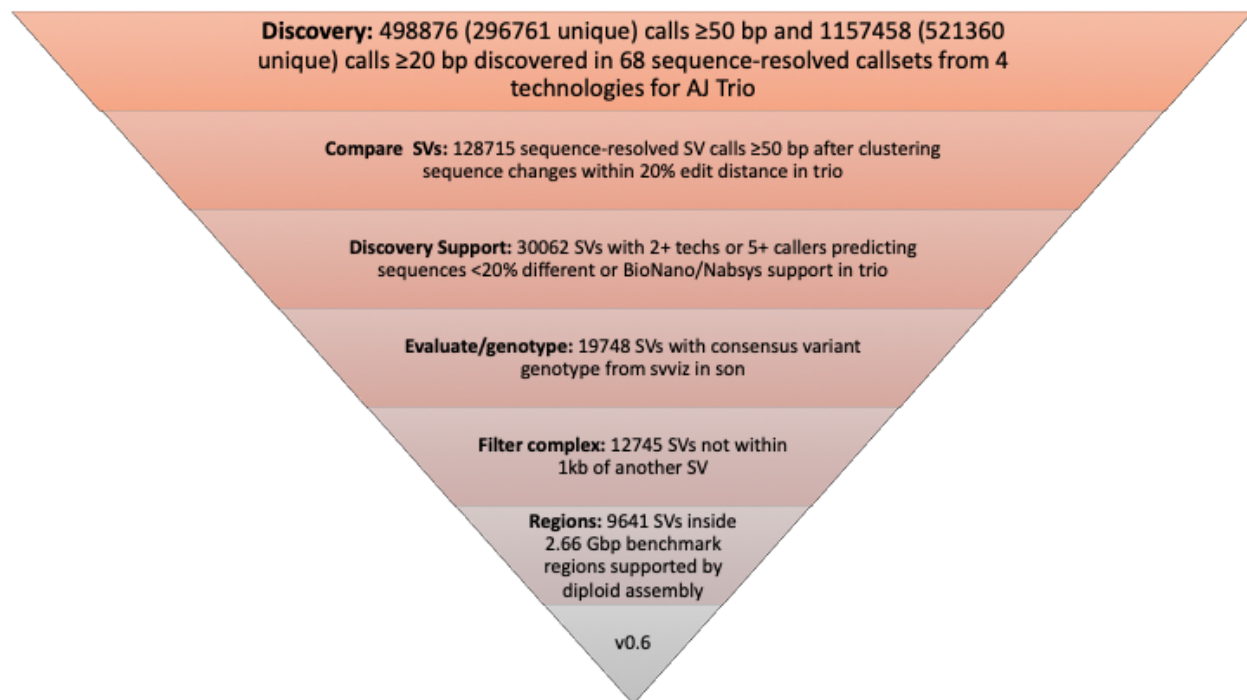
**Discovery:** 498876 (296761 unique) calls ≥50 bp and 1157458 (521360 unique) calls ≥20 bp discovered in 68 sequence-resolved callsets from 4 technologies for AJ Trio

**Compare SVs:** 128715 sequence-resolved SV calls ≥50 bp after clustering sequence changes within 20% edit distance in trio

**Discovery Support:** 30062 SVs with 2+ techs or 5+ callers predicting sequences <20% different or BioNano/Nabsys support in trio

**Evaluate/genotype:** 19748 SVs with consensus variant genotype from svviz in son

**Filter complex:** 12745 SVs not within 1kb of another SV

**Regions:** 9641 SVs inside 2.66 Gbp benchmark regions supported by diploid assembly

v0.6